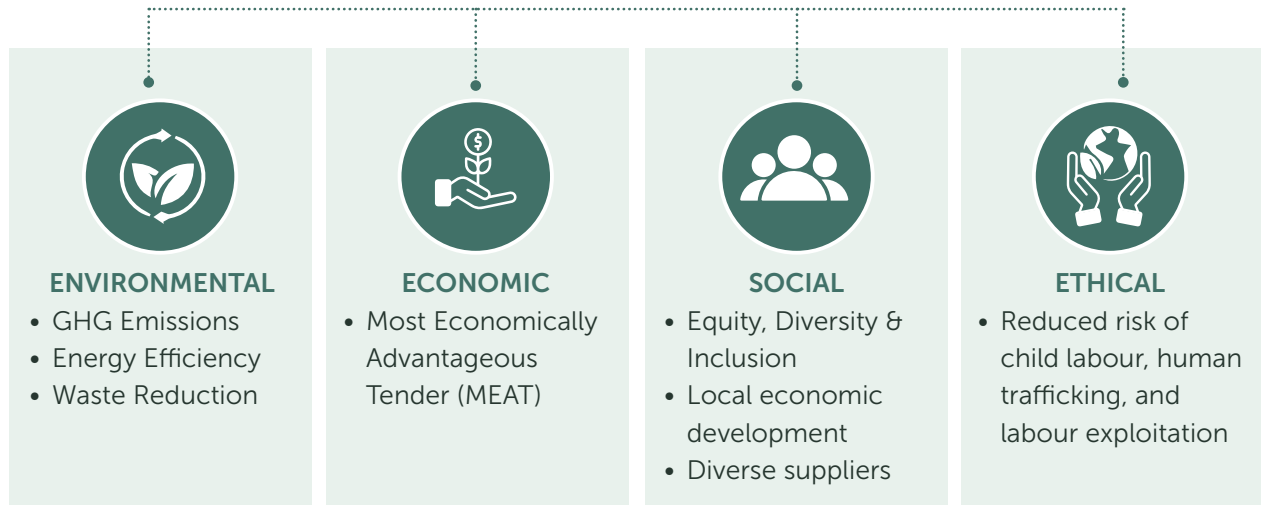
ENVIRONMENTAL
- GHG Emissions
- Energy Efficiency
- Waste Reduction

ECONOMIC
- Most Economically Advantageous Tender (MEAT)

SOCIAL
- Equity, Diversity & Inclusion
- Local economic development
- Diverse suppliers

ETHICAL
- Reduced risk of child labour, human trafficking, and labour exploitation